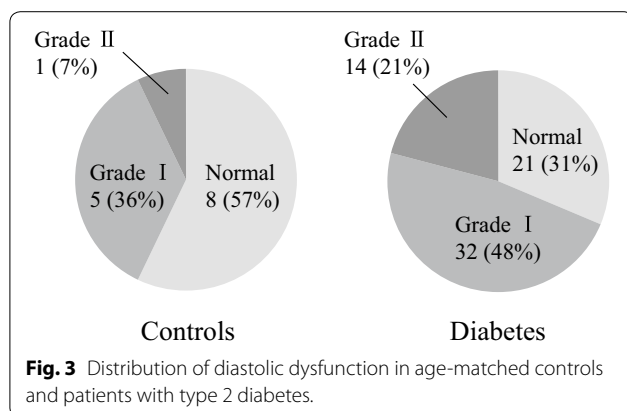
Grade Ⅱ
1 (7%)

Grade Ⅰ
5 (36%)

Normal
8 (57%)

Controls

Grade Ⅱ
14 (21%)

Normal
21 (31%)

Grade Ⅰ
32 (48%)

Diabetes

**Fig. 3** Distribution of diastolic dysfunction in age-matched controls and patients with type 2 diabetes.